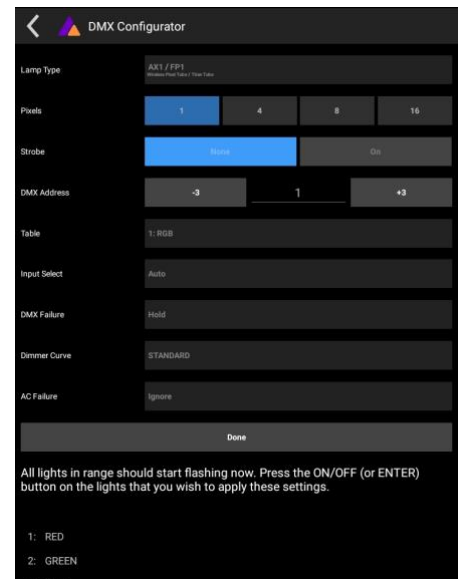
DMX Configurator

Lamp Type
AX1 / FP1
Wireless Pixel Tube / Titan Tube

Pixels
1
4
8
16

Strobe
None
On

DMX Address
-3
1
+3

Table
1: RGB

Input Select
Auto

DMX Failure
Hold

Dimmer Curve
STANDARD

AC Failure
Ignore

Done

All lights in range should start flashing now. Press the ON/OFF (or ENTER) button on the lights that you wish to apply these settings.

1: RED
2: GREEN